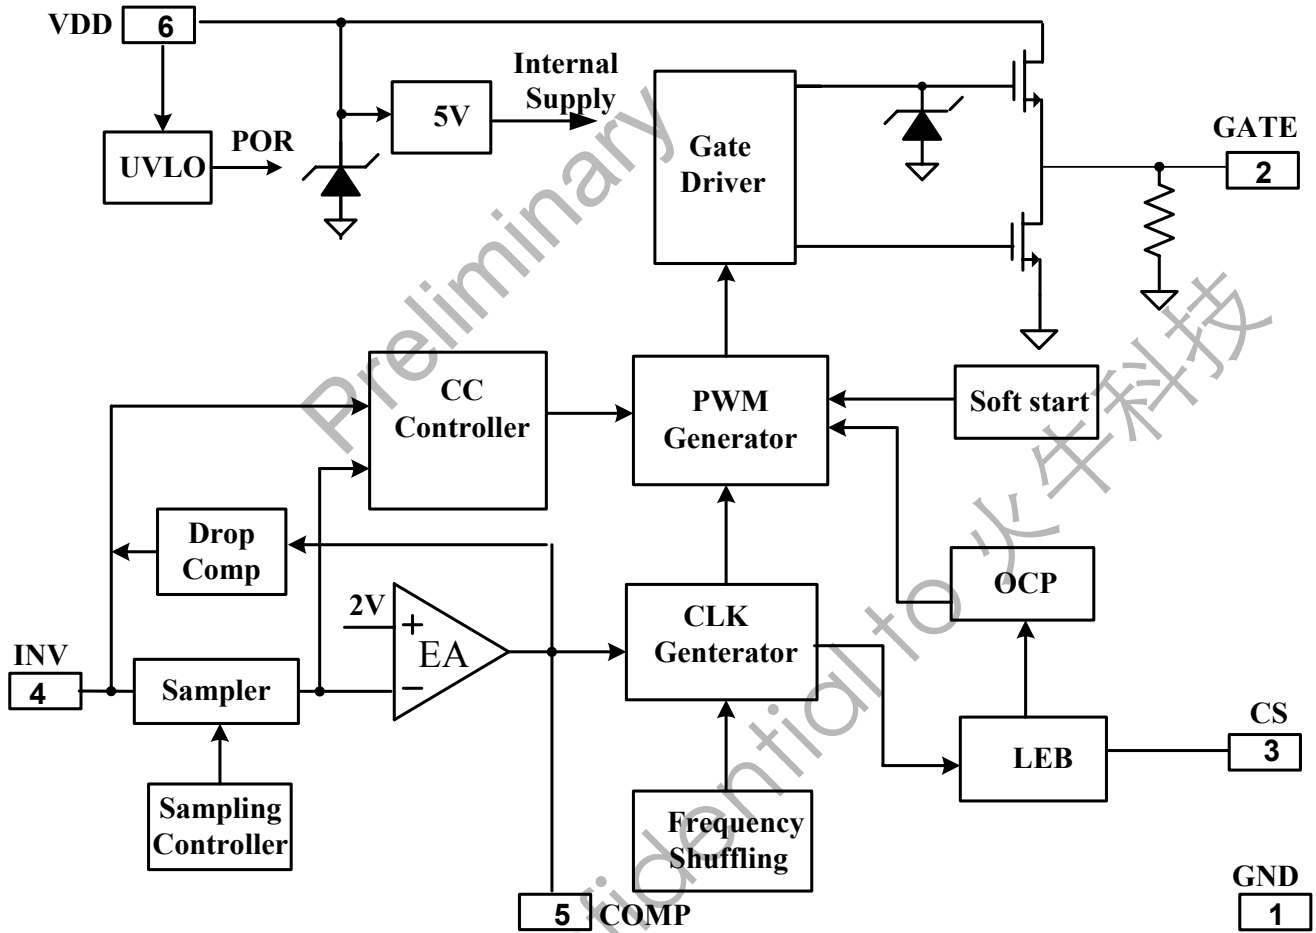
VDD 6
UVLO
POR
5V
Internal Supply
Gate Driver
GATE 2
CC Controller
PWM Generator
Soft start
Drop Comp
2V
+
EA
−
CLK Genterator
OCP
INV 4
Sampler
LEB
CS 3
Sampling Controller
Frequency Shuffling
GND 1
5 COMP
Preliminary
Confidential to 火牛科技